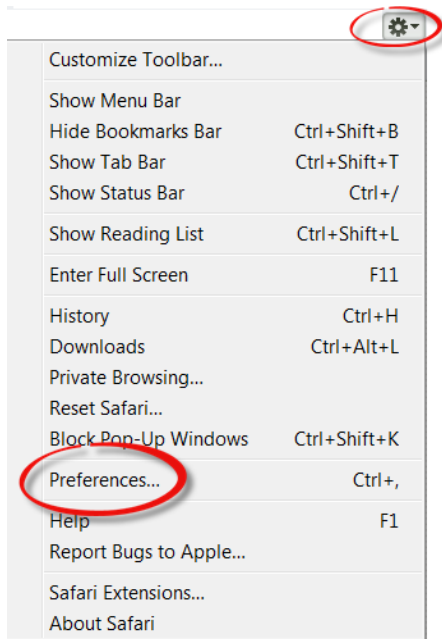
Customize Toolbar...

Show Menu Bar
Hide Bookmarks Bar Ctrl+Shift+B
Show Tab Bar Ctrl+Shift+T
Show Status Bar Ctrl+/

Show Reading List Ctrl+Shift+L

Enter Full Screen F11

History Ctrl+H
Downloads Ctrl+Alt+L
Private Browsing...
Reset Safari...
Block Pop-Up Windows Ctrl+Shift+K

Preferences... Ctrl+,

Help F1
Report Bugs to Apple...

Safari Extensions...
About Safari